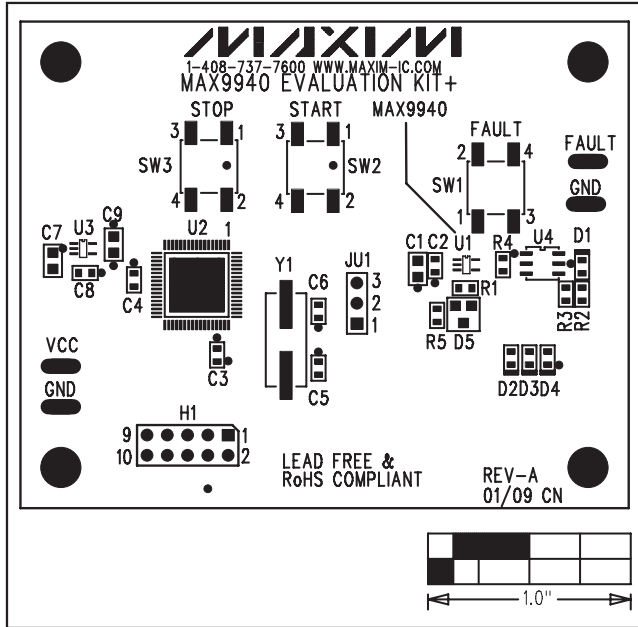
MAXIM
1-408-737-7600 WWW.MAXIM-IC.COM
MAX9940 EVALUATION KIT+

STOP
3 1
SW3
4 2

START
3 1
SW2
4 2

MAX9940

FAULT
2 4
SW1
1 3

FAULT
GND

C7 U3 C9
C8
U2 1
C4

C1 C2 U1
R4 U4 D1
R1
R3 R2
R5 D5

Y1
C6
C5

JU1
3
2
1

C3

VCC
GND

D2D3D4

H1
9 1
10 2

LEAD FREE &
RoHS COMPLIANT

REV-A
01/09 CN

1.0"